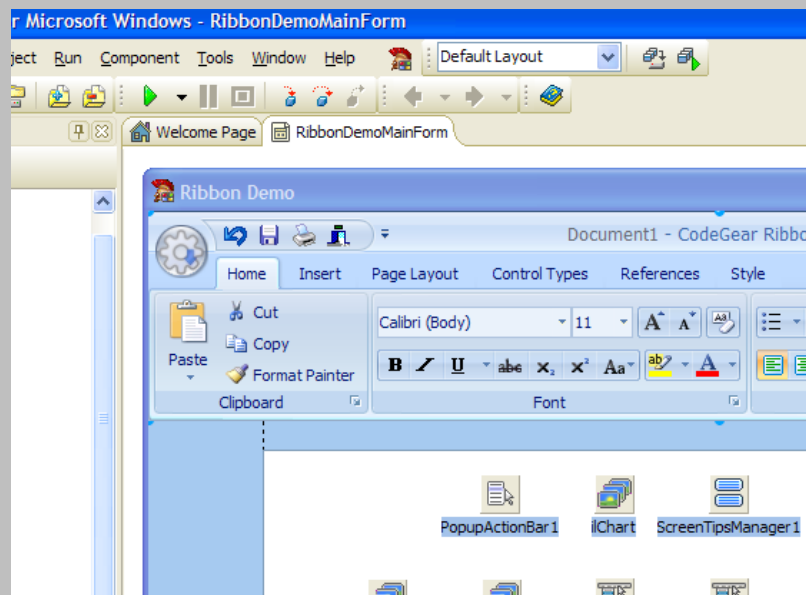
r Microsoft Windows - RibbonDemoMainForm

ject Run Component Tools Window Help Default Layout

Welcome Page RibbonDemoMainForm

Ribbon Demo

Document1 - CodeGear Ribbo

Home Insert Page Layout Control Types References Style

Paste Cut Copy Format Painter

Clipboard

Calibri (Body) 11

B I U abc $x_2$ $x^2$ Aa ab A

Font

PopupActionBar1 ilChart ScreenTipsManager1